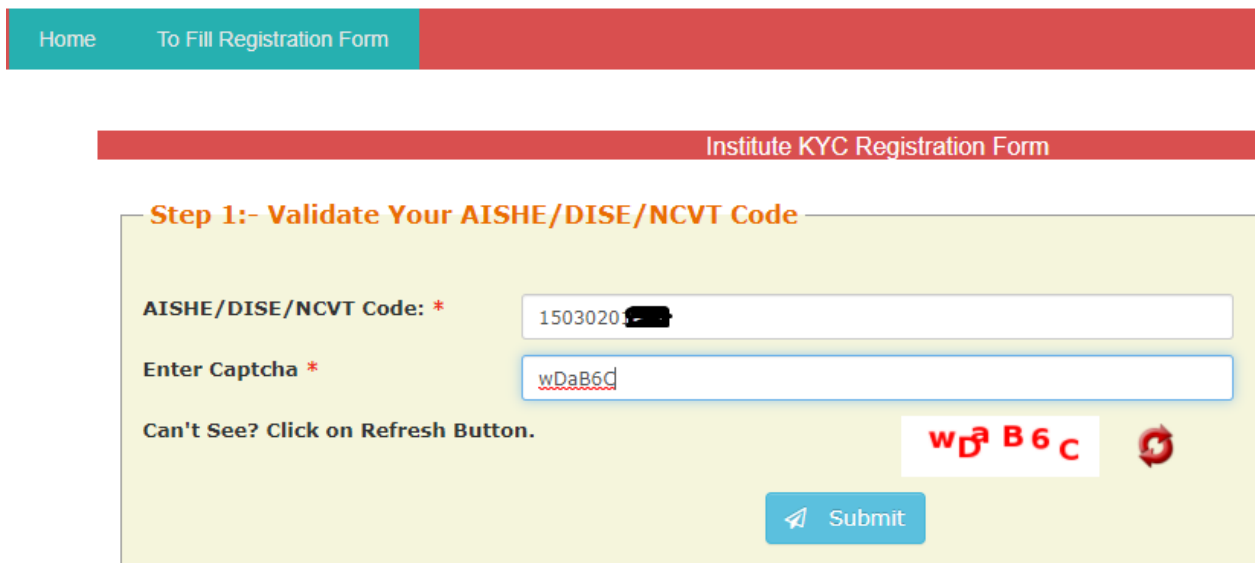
Home To Fill Registration Form

Institute KYC Registration Form

Step 1:- Validate Your AISHE/DISE/NCVT Code

AISHE/DISE/NCVT Code: * 1503020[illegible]

Enter Captcha * wDaB6C

Can't See? Click on Refresh Button. wDaB6C

Submit